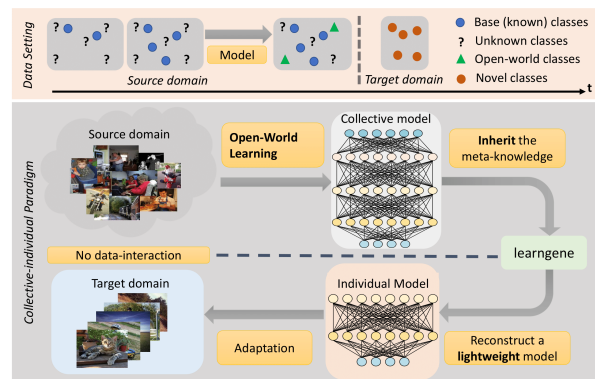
Data Setting

?
?
?
?
?
?
?
?

Model

Source domain

Target domain

Base (known) classes
? Unknown classes
Open-world classes
Novel classes

t

Collective-Individual Paradigm

Source domain

Open-World Learning

Collective model

Inherit the meta-knowledge

learngene

No data-interaction

Target domain

Individual Model

Adaptation

Reconstruct a lightweight model